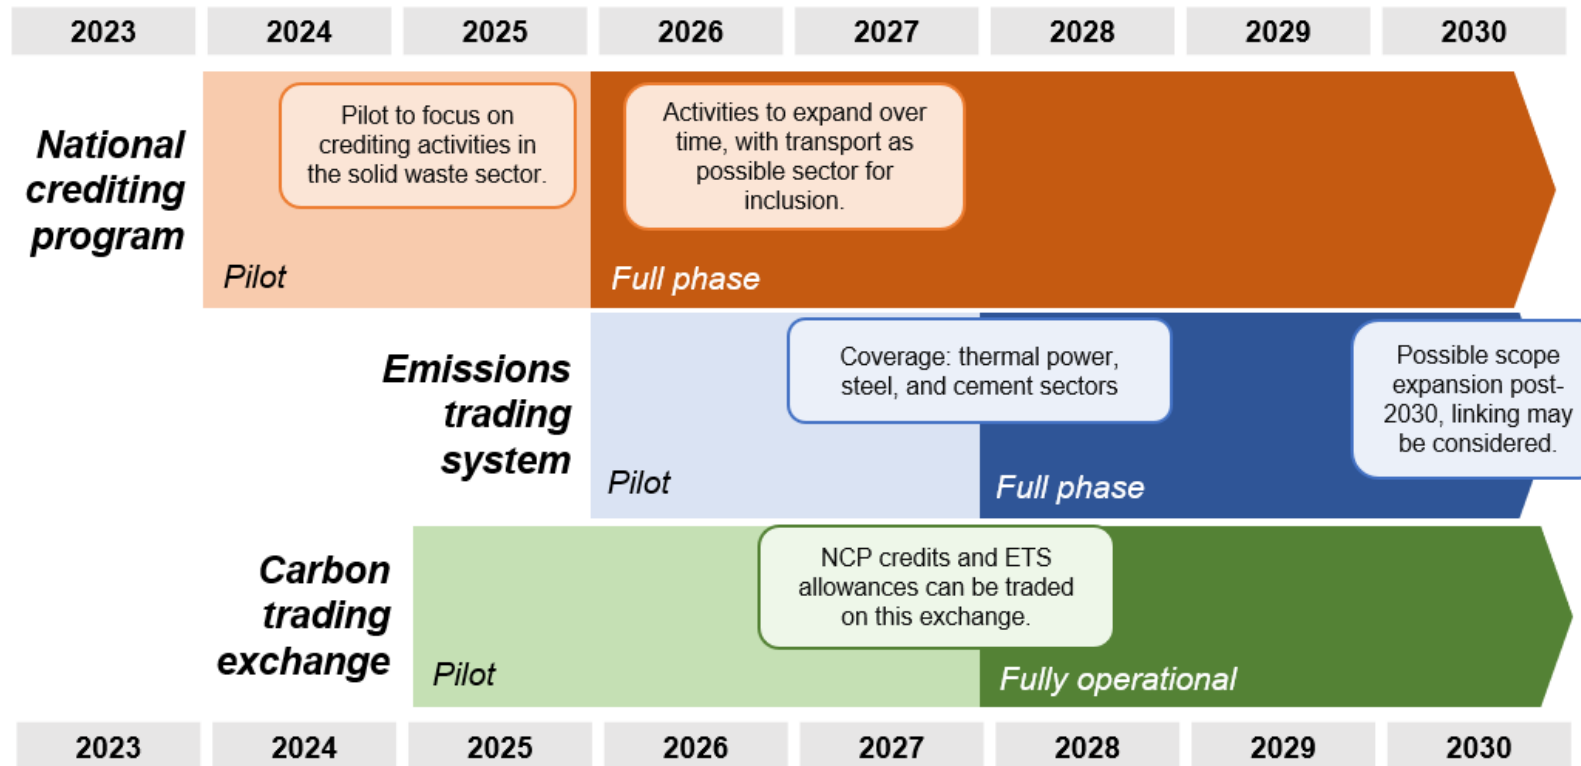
2023 2024 2025 2026 2027 2028 2029 2030

National crediting program

Pilot to focus on crediting activities in the solid waste sector.

Pilot

Activities to expand over time, with transport as possible sector for inclusion.

Full phase

Emissions trading system

Pilot

Coverage: thermal power, steel, and cement sectors

Full phase

Possible scope expansion post-2030, linking may be considered.

Carbon trading exchange

Pilot

NCP credits and ETS allowances can be traded on this exchange.

Fully operational

2023 2024 2025 2026 2027 2028 2029 2030